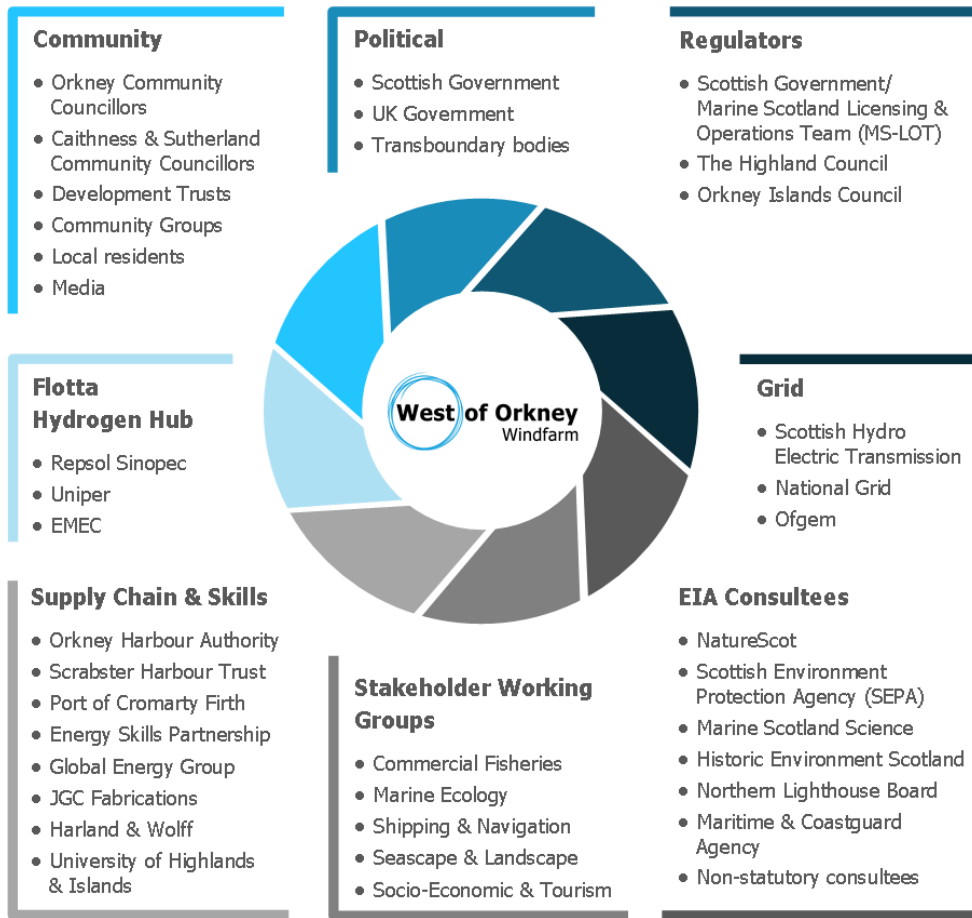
Community
- Orkney Community Councillors
- Caithness & Sutherland Community Councillors
- Development Trusts
- Community Groups
- Local residents
- Media

Political
- Scottish Government
- UK Government
- Transboundary bodies

Regulators
- Scottish Government/ Marine Scotland Licensing & Operations Team (MS-LOT)
- The Highland Council
- Orkney Islands Council

Flotta Hydrogen Hub
- Repsol Sinopec
- Uniper
- EMEC

West of Orkney Windfarm

Grid
- Scottish Hydro Electric Transmission
- National Grid
- Ofgem

Supply Chain & Skills
- Orkney Harbour Authority
- Scrabster Harbour Trust
- Port of Cromarty Firth
- Energy Skills Partnership
- Global Energy Group
- JGC Fabrications
- Harland & Wolff
- University of Highlands & Islands

Stakeholder Working Groups
- Commercial Fisheries
- Marine Ecology
- Shipping & Navigation
- Seascape & Landscape
- Socio-Economic & Tourism

EIA Consultees
- NatureScot
- Scottish Environment Protection Agency (SEPA)
- Marine Scotland Science
- Historic Environment Scotland
- Northern Lighthouse Board
- Maritime & Coastguard Agency
- Non-statutory consultees